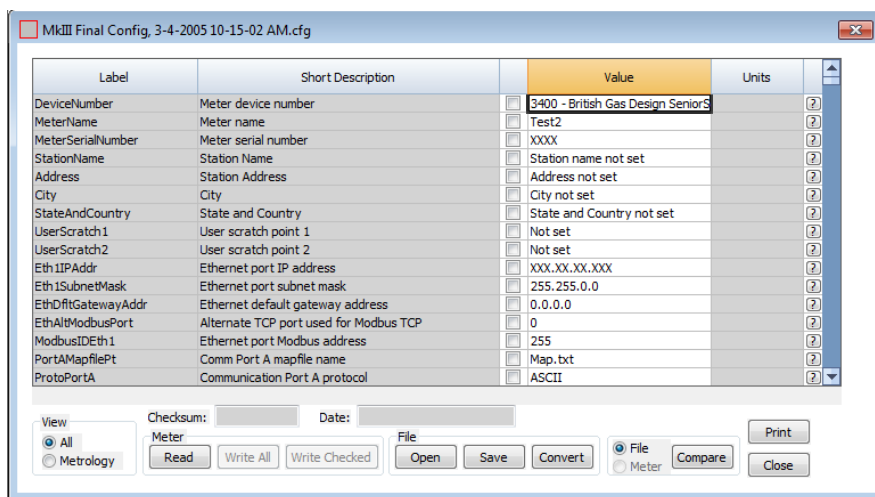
MkIII Final Config, 3-4-2005 10-15-02 AM.cfg

| Label | Short Description | | Value | Units | |
|---|---|---|---|---|---|
| DeviceNumber | Meter device number | | 3400 - British Gas Design SeniorS | | ? |
| MeterName | Meter name | | Test2 | | ? |
| MeterSerialNumber | Meter serial number | | XXXX | | ? |
| StationName | Station Name | | Station name not set | | ? |
| Address | Station Address | | Address not set | | ? |
| City | City | | City not set | | ? |
| StateAndCountry | State and Country | | State and Country not set | | ? |
| UserScratch1 | User scratch point 1 | | Not set | | ? |
| UserScratch2 | User scratch point 2 | | Not set | | ? |
| Eth1IPAddr | Ethernet port IP address | | XXX.XX.XX.XXX | | ? |
| Eth1SubnetMask | Ethernet port subnet mask | | 255.255.0.0 | | ? |
| EthDfltGatewayAddr | Ethernet default gateway address | | 0.0.0.0 | | ? |
| EthAltModbusPort | Alternate TCP port used for Modbus TCP | | 0 | | ? |
| ModbusIDEth1 | Ethernet port Modbus address | | 255 | | ? |
| PortAMapfilePt | Comm Port A mapfile name | | Map.txt | | ? |
| ProtoPortA | Communication Port A protocol | | ASCII | | ? |

View
All
Metrology

Checksum:
Date:

Meter
Read
Write All
Write Checked

File
Open
Save
Convert

File
Meter
Compare

Print
Close